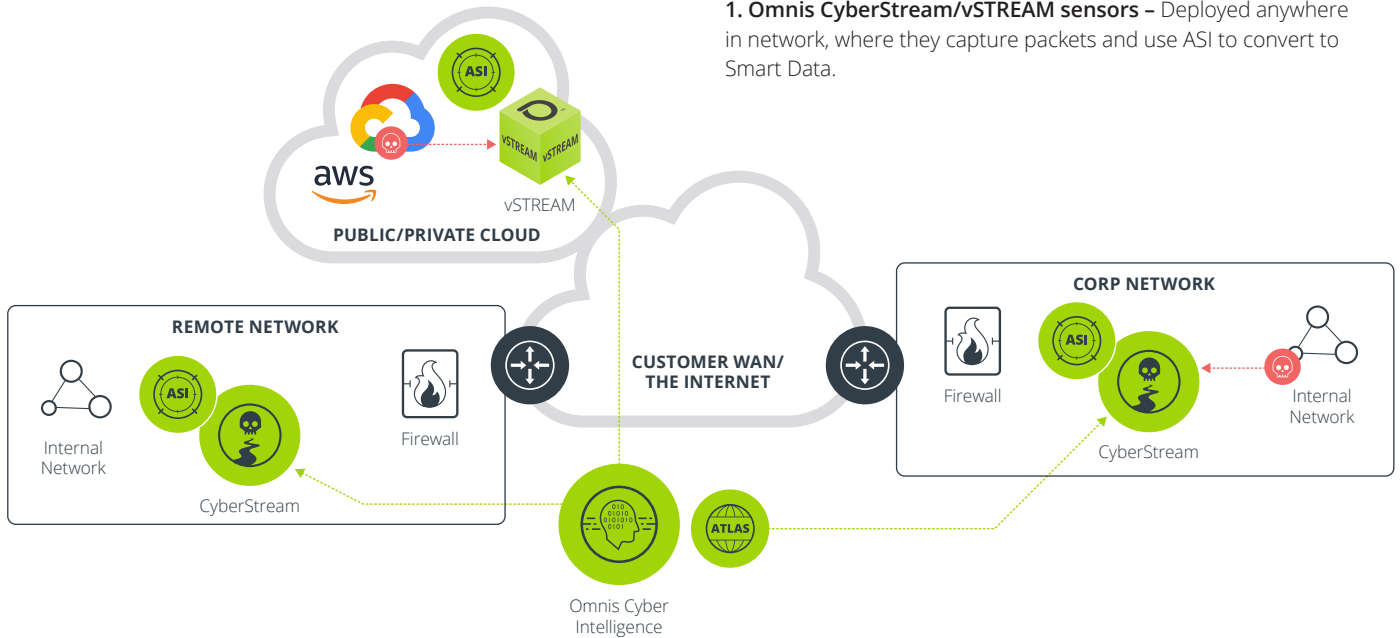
**1. Omnis CyberStream/vSTREAM sensors –** Deployed anywhere in network, where they capture packets and use ASI to convert to Smart Data.

ASI

aws

vSTREAM vSTREAM

vSTREAM

PUBLIC/PRIVATE CLOUD

REMOTE NETWORK

Internal Network

ASI

CyberStream

Firewall

CUSTOMER WAN/ THE INTERNET

CORP NETWORK

Firewall

ASI

CyberStream

Internal Network

0101 01010 010101 0101

Omnis Cyber Intelligence

ATLAS